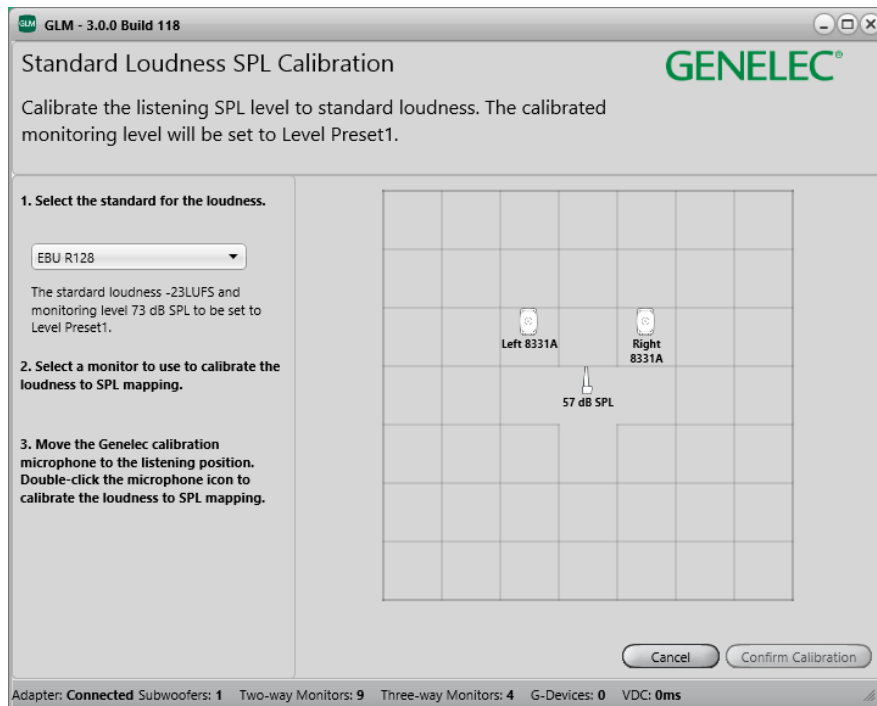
GLM GLM - 3.0.0 Build 118

Standard Loudness SPL Calibration

GENELEC®

Calibrate the listening SPL level to standard loudness. The calibrated monitoring level will be set to Level Preset1.

1. Select the standard for the loudness.

EBU R128

The stardard loudness -23LUFS and monitoring level 73 dB SPL to be set to Level Preset1.

2. Select a monitor to use to calibrate the loudness to SPL mapping.

3. Move the Genelec calibration microphone to the listening position. Double-click the microphone icon to calibrate the loudness to SPL mapping.

Left 8331A

Right 8331A

57 dB SPL

Cancel

Confirm Calibration

Adapter: Connected Subwoofers: 1 Two-way Monitors: 9 Three-way Monitors: 4 G-Devices: 0 VDC: 0ms